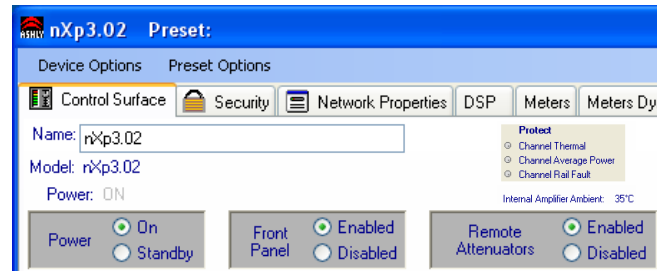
ASHLY nXp3.02 Preset:

Device Options Preset Options

Control Surface Security Network Properties DSP Meters Meters Dy

Name: nXp3.02

Model: nXp3.02

Power: ON

Protect
Channel Thermal
Channel Average Power
Channel Rail Fault

Internal Amplifier Ambient: 35°C

Power On Standby

Front Panel Enabled Disabled

Remote Attenuators Enabled Disabled